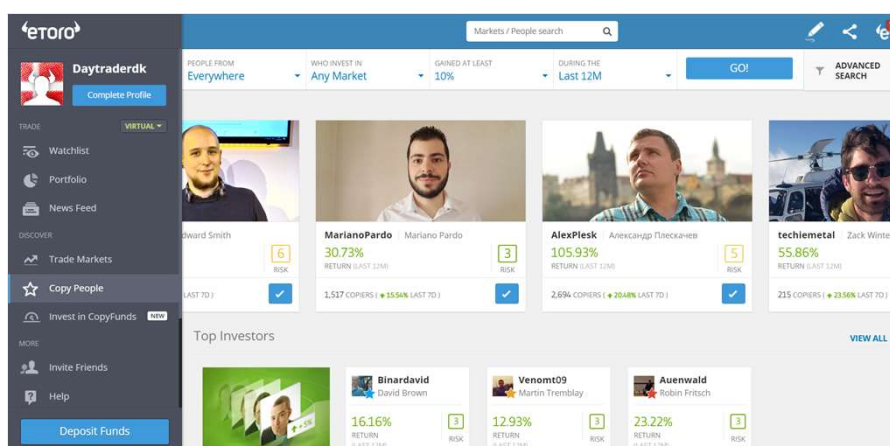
eToro

Daytraderdk

Complete Profile

TRADE VIRTUAL

Watchlist

Portfolio

News Feed

DISCOVER

Trade Markets

Copy People

Invest in CopyFunds NEW

MORE

Invite Friends

Help

Deposit Funds

Markets / People search

PEOPLE FROM
Everywhere

WHO INVEST IN
Any Market

GAINED AT LEAST
10%

DURING THE
Last 12M

GO!

ADVANCED SEARCH

dward Smith
6
RISK
LAST 7D )

MarianoPardo | Mariano Pardo
30.73%
RETURN (LAST 12M)
3
RISK
1,517 COPIERS ( 15.56% LAST 7D )

AlexPlesk | Александр Плескачев
105.93%
RETURN (LAST 12M)
5
RISK
2,694 COPIERS ( 20.48% LAST 7D )

techiemetal | Zack Winte
55.86%
RETURN (LAST 12M)
215 COPIERS ( 23.56% LAST 7D )

Top Investors

VIEW ALL

Binardavid
David Brown
16.16%
RETURN
3
RISK

Venomt09
Martin Tremblay
12.93%
RETURN
3
RISK

Auenwald
Robin Fritsch
23.22%
RETURN
3
RISK